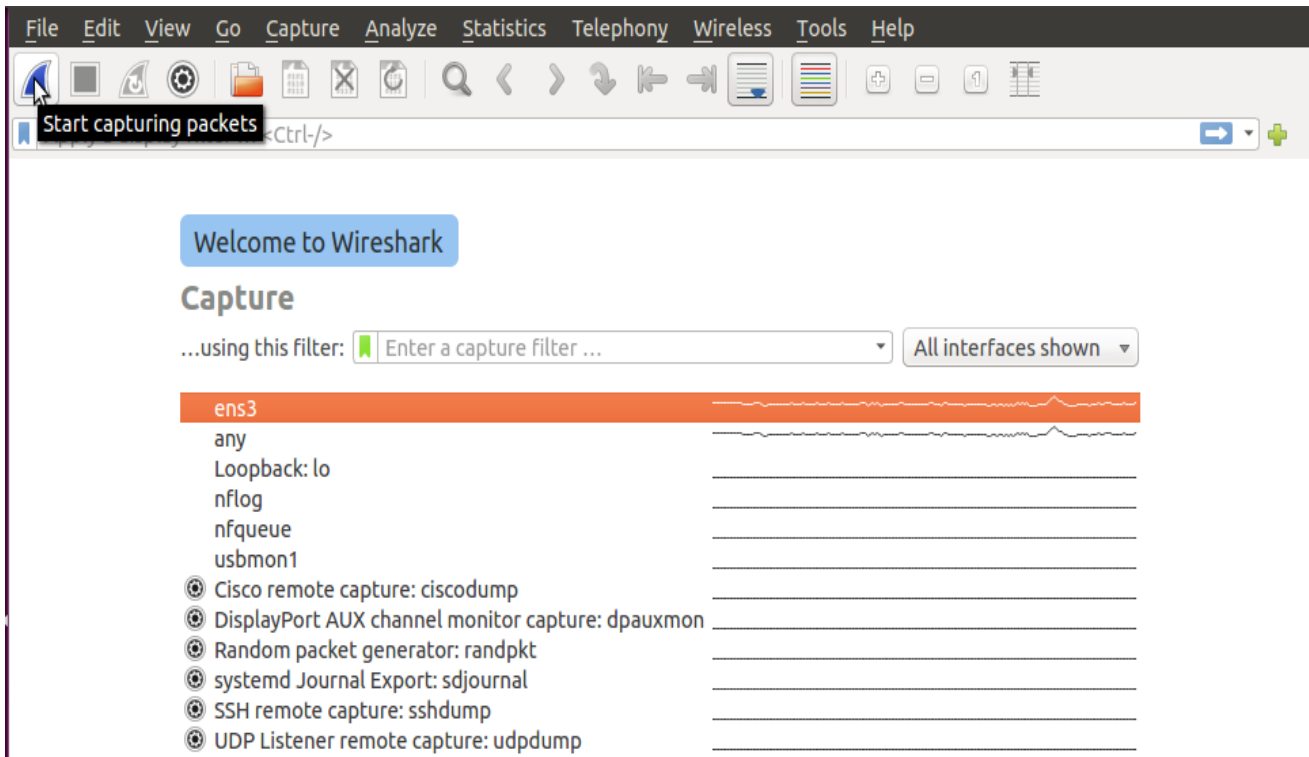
File Edit View Go Capture Analyze Statistics Telephony Wireless Tools Help

Start capturing packets

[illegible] <Ctrl-/>

Welcome to Wireshark

Capture

…using this filter: Enter a capture filter … All interfaces shown

ens3
any
Loopback: lo
nflog
nfqueue
usbmon1
Cisco remote capture: ciscodump
DisplayPort AUX channel monitor capture: dpauxmon
Random packet generator: randpkt
systemd Journal Export: sdjournal
SSH remote capture: sshdump
UDP Listener remote capture: udpdump